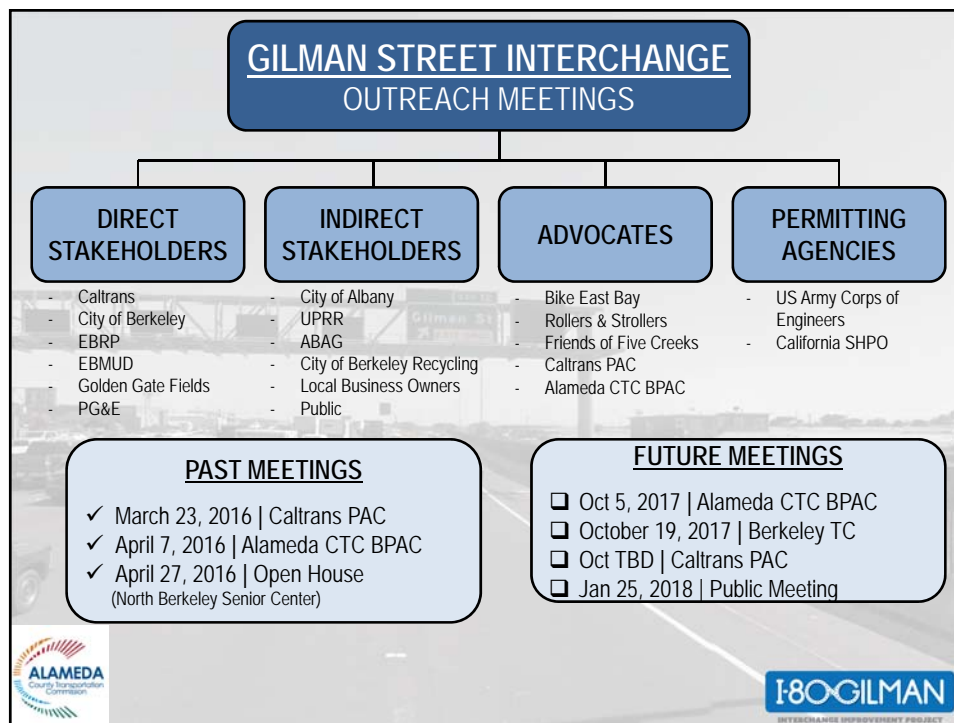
GILMAN STREET INTERCHANGE
OUTREACH MEETINGS

DIRECT STAKEHOLDERS
- Caltrans
- City of Berkeley
- EBRP
- EBMUD
- Golden Gate Fields
- PG&E

INDIRECT STAKEHOLDERS
- City of Albany
- UPRR
- ABAG
- City of Berkeley Recycling
- Local Business Owners
- Public

ADVOCATES
- Bike East Bay
- Rollers & Strollers
- Friends of Five Creeks
- Caltrans PAC
- Alameda CTC BPAC

PERMITTING AGENCIES
- US Army Corps of Engineers
- California SHPO

PAST MEETINGS
✓ March 23, 2016 | Caltrans PAC
✓ April 7, 2016 | Alameda CTC BPAC
✓ April 27, 2016 | Open House
(North Berkeley Senior Center)

FUTURE MEETINGS
❑ Oct 5, 2017 | Alameda CTC BPAC
❑ October 19, 2017 | Berkeley TC
❑ Oct TBD | Caltrans PAC
❑ Jan 25, 2018 | Public Meeting

ALAMEDA County Transportation Commission

I-80 GILMAN
INTERCHANGE IMPROVEMENT PROJECT